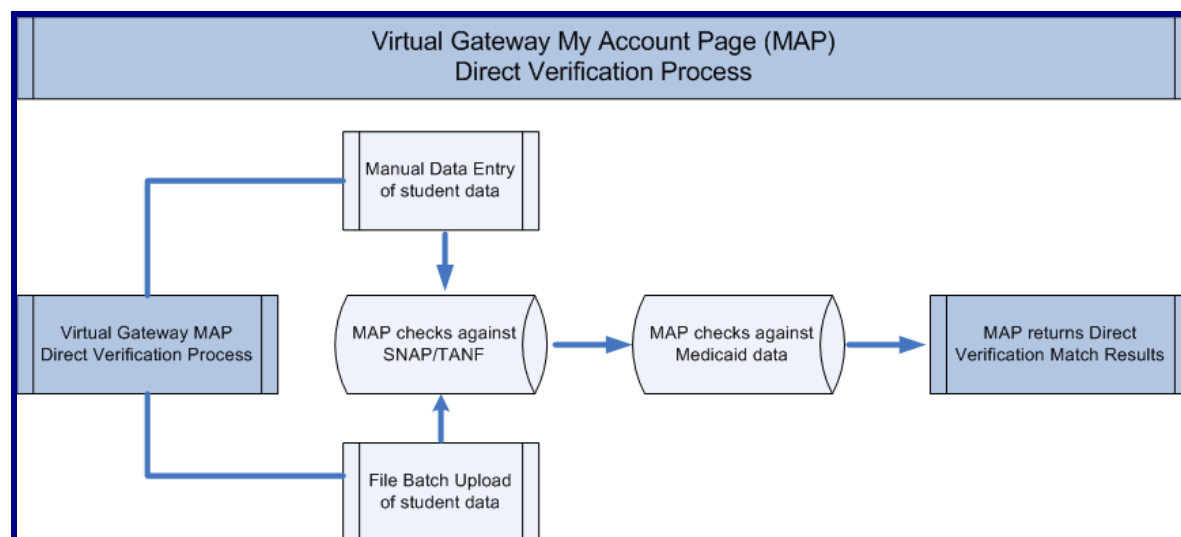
Virtual Gateway My Account Page (MAP)
Direct Verification Process

Manual Data Entry of student data

Virtual Gateway MAP Direct Verification Process

MAP checks against SNAP/TANF

MAP checks against Medicaid data

MAP returns Direct Verification Match Results

File Batch Upload of student data